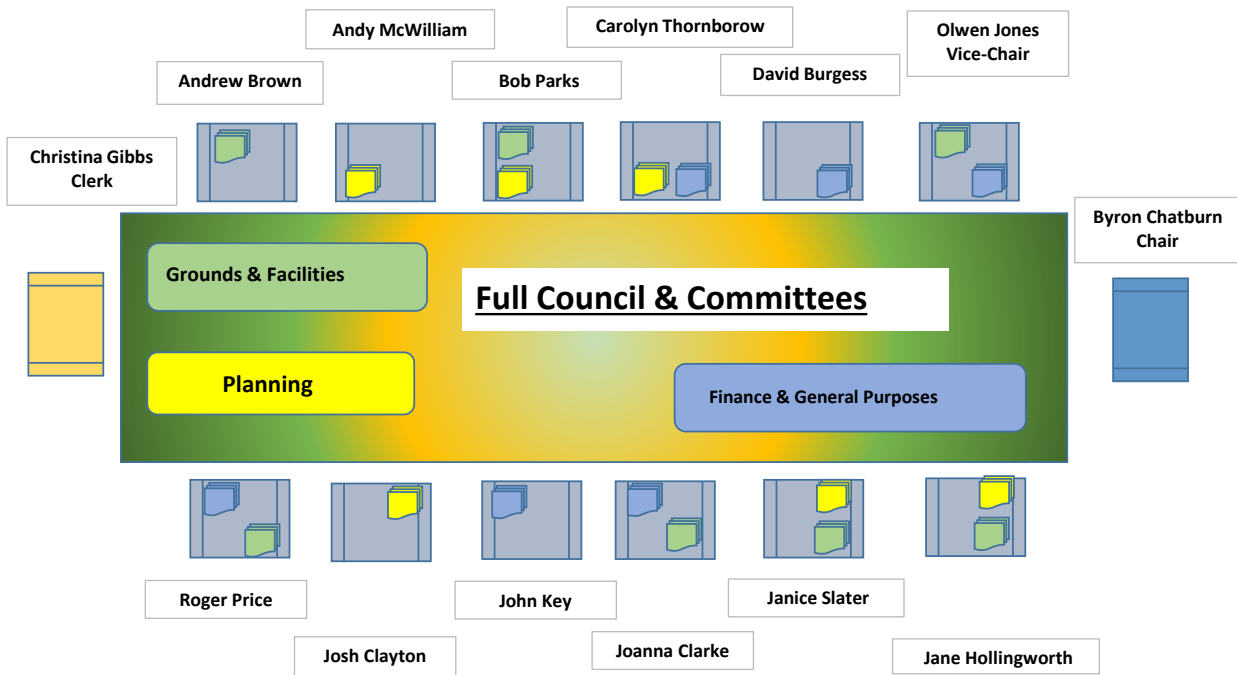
Andy McWilliam

Carolyn Thornborow

Olwen Jones
Vice-Chair

Andrew Brown

Bob Parks

David Burgess

Christina Gibbs
Clerk

Byron Chatburn
Chair

Grounds & Facilities

Full Council & Committees

Planning

Finance & General Purposes

Roger Price

John Key

Janice Slater

Josh Clayton

Joanna Clarke

Jane Hollingworth